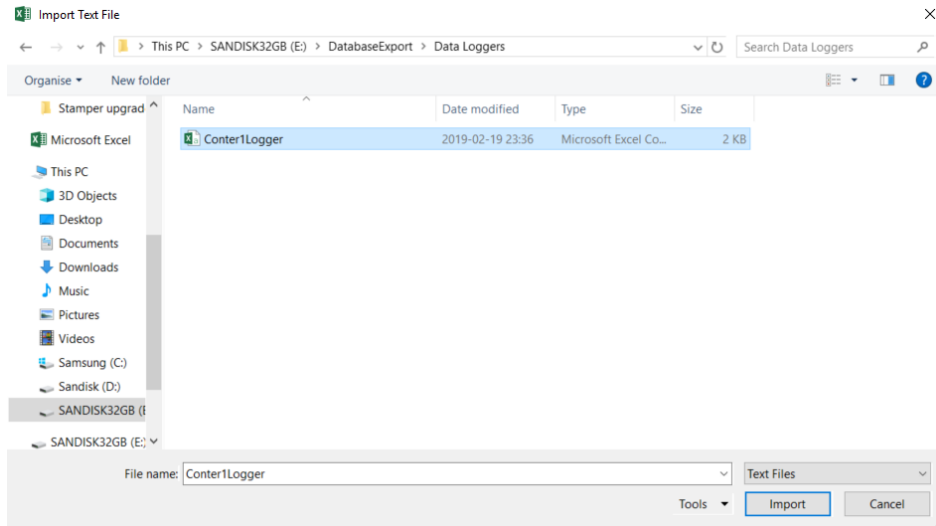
Import Text File

This PC > SANDISK32GB (E:) > DatabaseExport > Data Loggers

Search Data Loggers

Organise ▾ New folder

Stamper upgrad
Microsoft Excel
This PC
3D Objects
Desktop
Documents
Downloads
Music
Pictures
Videos
Samsung (C:)
Sandisk (D:)
SANDISK32GB (E
SANDISK32GB (E:)

| Name | Date modified | Type | Size |
|---|---|---|---|
| Conter1Logger | 2019-02-19 23:36 | Microsoft Excel Co... | 2 KB |

File name: Conter1Logger

Text Files

Tools ▾ Import Cancel